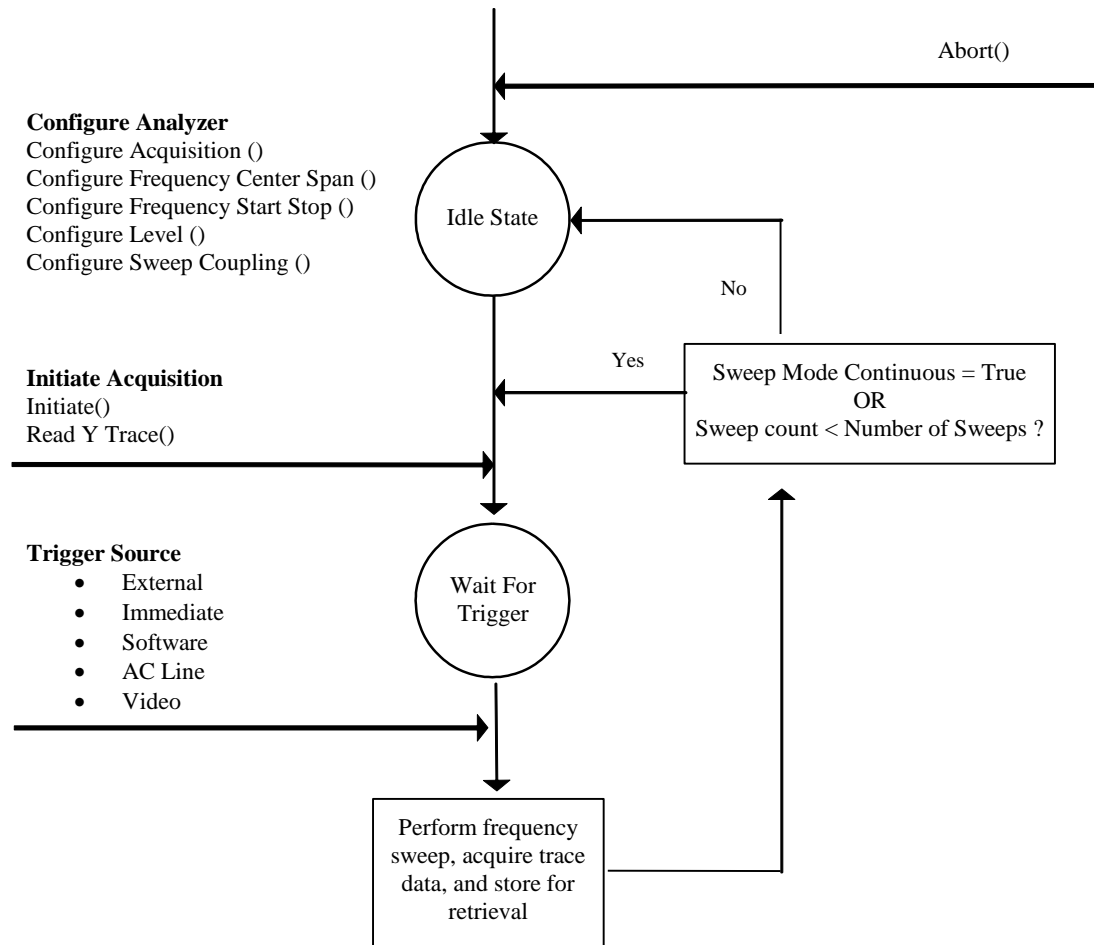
Abort()

**Configure Analyzer**
Configure Acquisition ()
Configure Frequency Center Span ()
Configure Frequency Start Stop ()
Configure Level ()
Configure Sweep Coupling ()

Idle State

No

Yes

Sweep Mode Continuous = True
OR
Sweep count < Number of Sweeps ?

**Initiate Acquisition**
Initiate()
Read Y Trace()

**Trigger Source**
- External
- Immediate
- Software
- AC Line
- Video

Wait For Trigger

Perform frequency sweep, acquire trace data, and store for retrieval